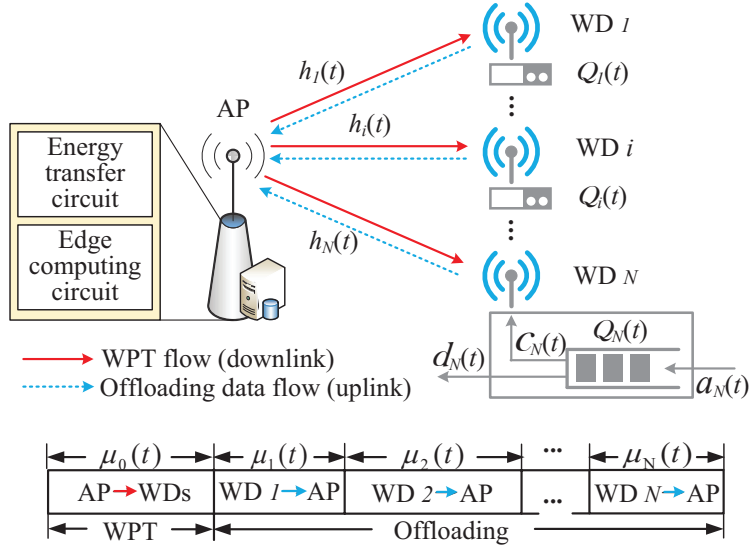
WD $1$

$h_1(t)$

$Q_1(t)$

AP

$h_i(t)$

WD $i$

Energy transfer circuit

Edge computing circuit

$Q_i(t)$

$h_N(t)$

WD $N$

$Q_N(t)$

$d_N(t)$

$c_N(t)$

$a_N(t)$

WPT flow (downlink)

Offloading data flow (uplink)

| $\mu_0(t)$ | $\mu_1(t)$ | $\mu_2(t)$ | ... | $\mu_N(t)$ |
|---|---|---|---|---|
| AP → WDs | WD $1$ → AP | WD $2$ → AP | ... | WD $N$ → AP |

WPT

Offloading